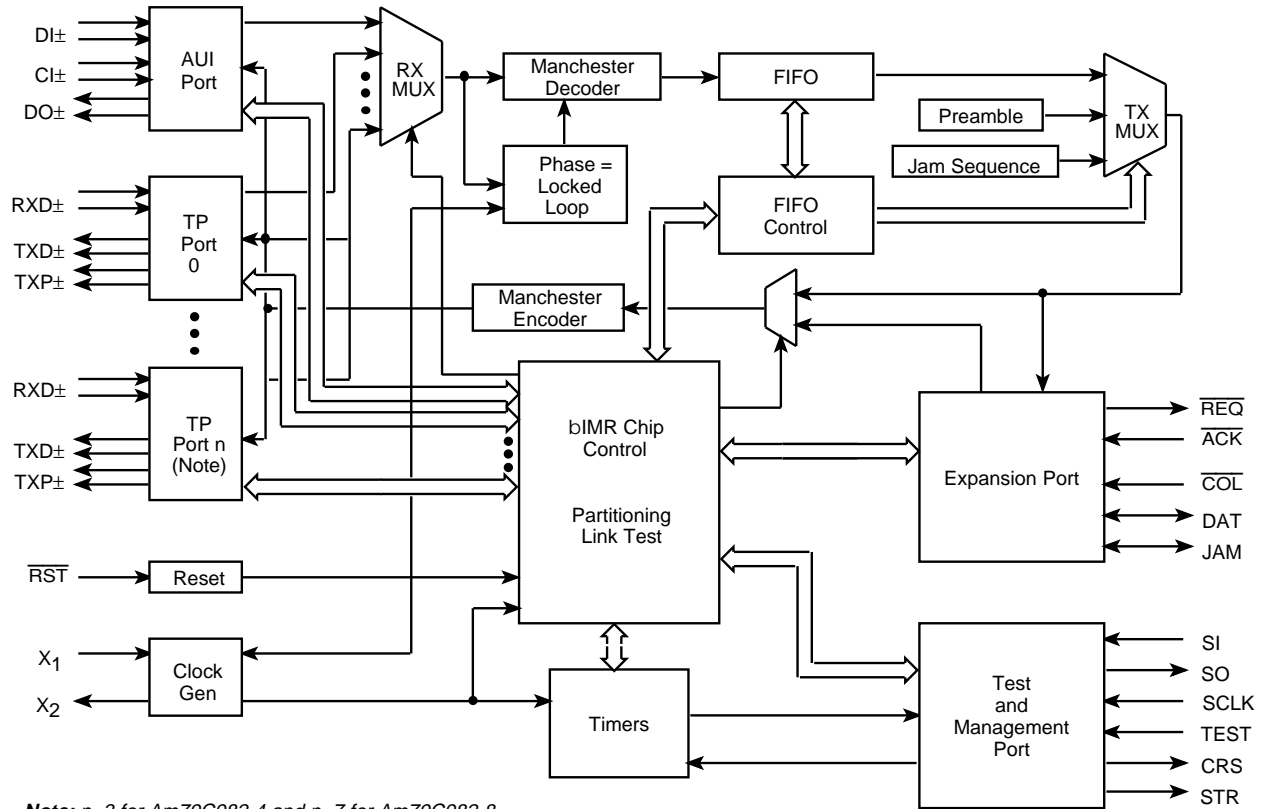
DI±
CI±
DO±
AUI Port
RX MUX
Manchester Decoder
FIFO
TX MUX
Preamble
Jam Sequence
Phase = Locked Loop
FIFO Control
RXD±
TP Port 0
TXD±
TXP±
Manchester Encoder
RXD±
TP Port n (Note)
TXD±
TXP±
bIMR Chip Control

Partitioning Link Test
Expansion Port
$\overline{REQ}$
$\overline{ACK}$
$\overline{COL}$
DAT
JAM
$\overline{RST}$
Reset
$X_1$
$X_2$
Clock Gen
Timers
Test and Management Port
SI
SO
SCLK
TEST
CRS
STR
Note: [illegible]